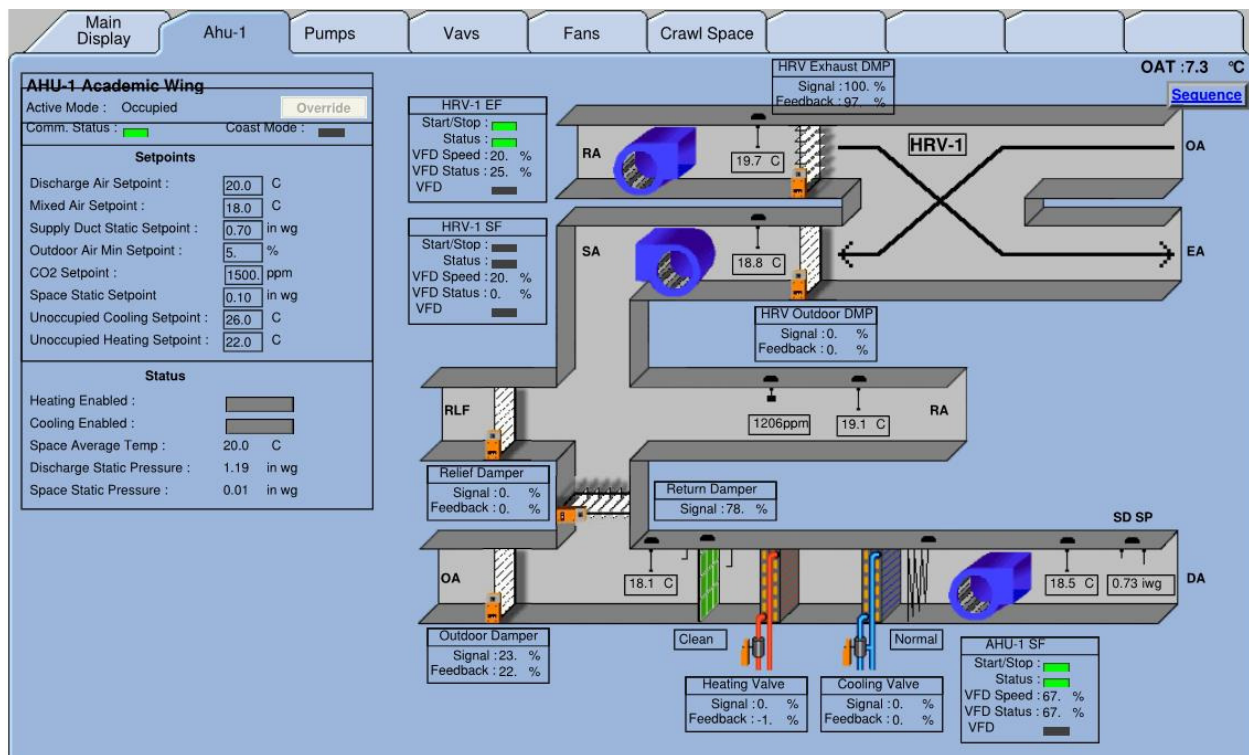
Main Display | Ahu-1 | Pumps | Vavs | Fans | Crawl Space

AHU-1 Academic Wing
Active Mode : Occupied
Override
Comm. Status :
Coast Mode :

Setpoints
Discharge Air Setpoint : 20.0 C
Mixed Air Setpoint : 18.0 C
Supply Duct Static Setpoint : 0.70 in wg
Outdoor Air Min Setpoint : 5. %
CO2 Setpoint : 1500. ppm
Space Static Setpoint 0.10 in wg
Unoccupied Cooling Setpoint : 26.0 C
Unoccupied Heating Setpoint : 22.0 C

Status
Heating Enabled :
Cooling Enabled :
Space Average Temp : 20.0 C
Discharge Static Pressure : 1.19 in wg
Space Static Pressure : 0.01 in wg

OAT :7.3 °C
Sequence

HRV Exhaust DMP
Signal : 100. %
Feedback : 97. %

HRV-1 EF
Start/Stop :
Status :
VFD Speed : 20. %
VFD Status : 25. %
VFD

RA
19.7 C
HRV-1
OA

HRV-1 SF
Start/Stop :
Status :
VFD Speed : 20. %
VFD Status : 0. %
VFD

SA
18.8 C
EA

HRV Outdoor DMP
Signal : 0. %
Feedback : 0. %

RLF
1206ppm
19.1 C
RA

Relief Damper
Signal : 0. %
Feedback : 0. %

Return Damper
Signal : 78. %

SD SP
OA
18.1 C
18.5 C
0.73 iwg
DA

Clean
Normal

Outdoor Damper
Signal : 23. %
Feedback : 22. %

Heating Valve
Signal : 0. %
Feedback : -1. %

Cooling Valve
Signal : 0. %
Feedback : 0. %

AHU-1 SF
Start/Stop :
Status :
VFD Speed : 67. %
VFD Status : 67. %
VFD